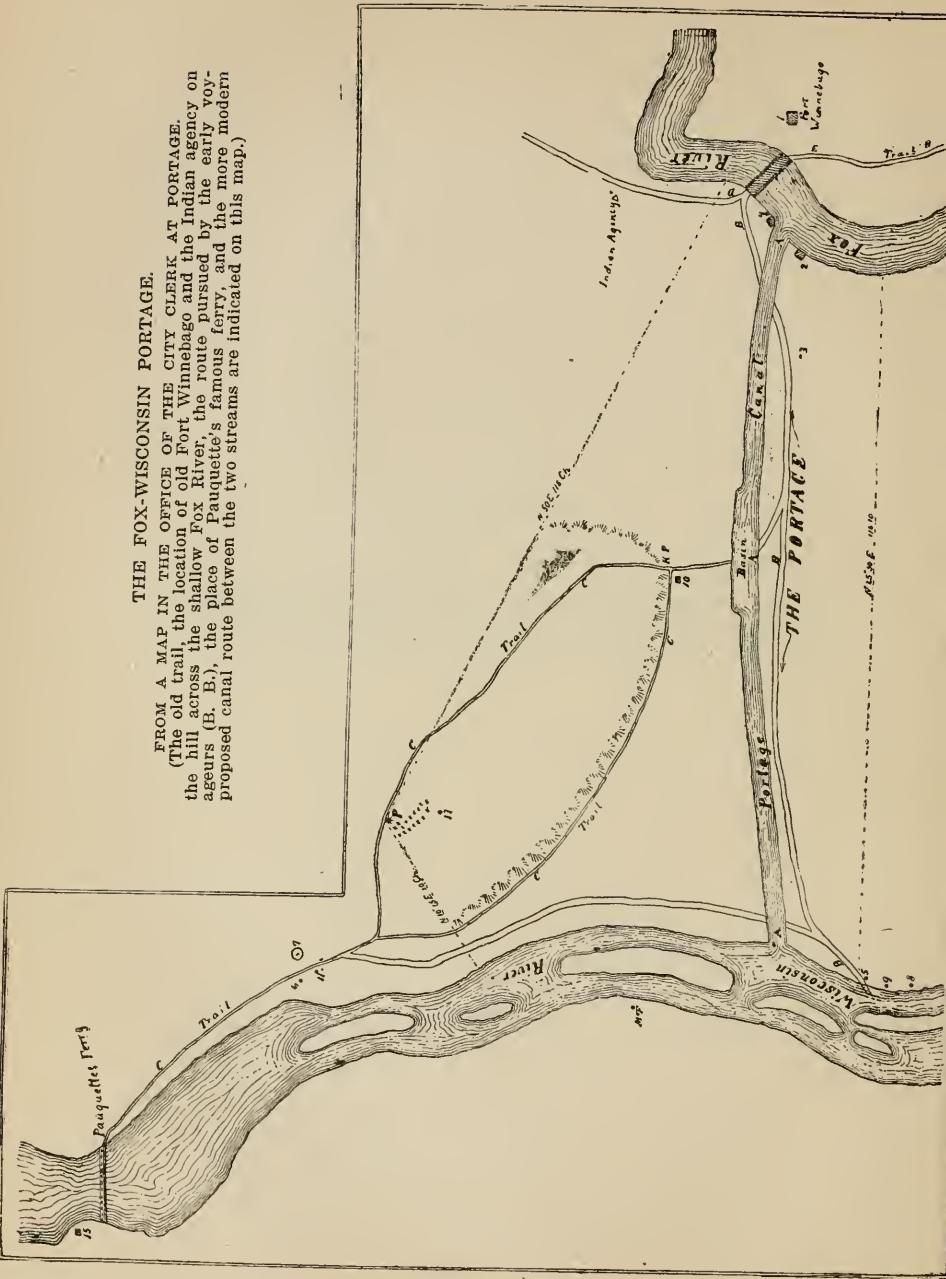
THE FOX-WISCONSIN PORTAGE.

FROM A MAP IN THE OFFICE OF THE CITY CLERK AT PORTAGE.
(The old trail, the location of old Fort Winnebago and the Indian agency on the hill across the shallow Fox River, the route pursued by the early voyageurs (B. B.), the place of Pauquette's famous ferry, and the more modern proposed canal route between the two streams are indicated on this map.)

Pauquettes Ferry

Trail

C

Wisconsin

River

Trail

Trail

C

C

Portage

Canal

Basin

THE PORTAGE

B

A

B

Fox

River

Indian Agency

Fort Winnebago

Trail

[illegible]

13

11

10

1

2

3

5

6

8

a

B